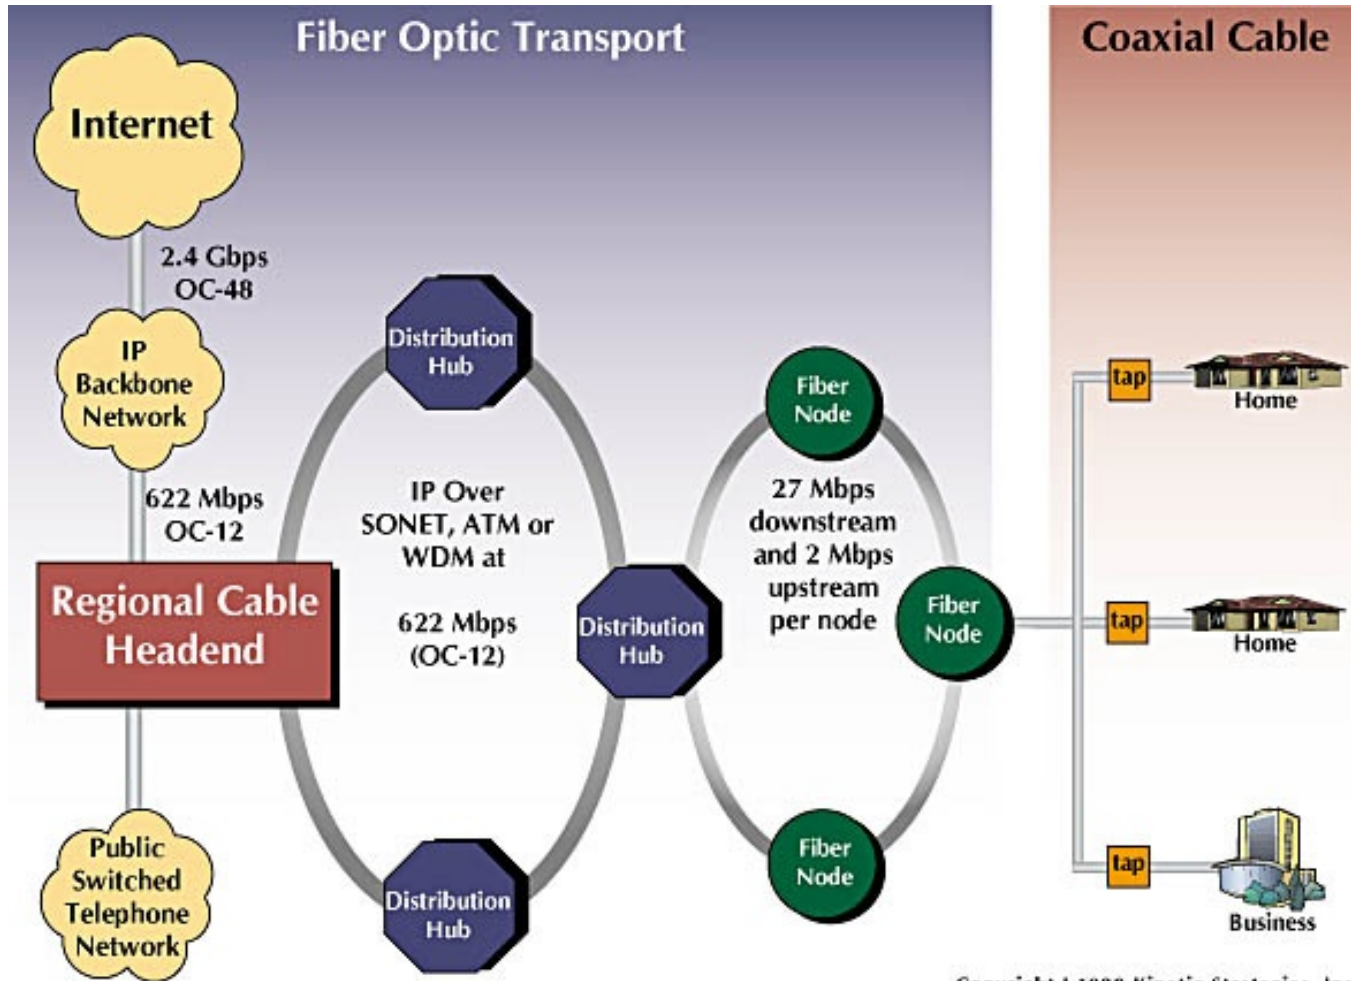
Fiber Optic Transport

Coaxial Cable

Internet

2.4 Gbps
OC-48

IP
Backbone
Network

622 Mbps
OC-12

Regional Cable
Headend

Public
Switched
Telephone
Network

Distribution
Hub

IP Over
SONET, ATM or
WDM at

622 Mbps
(OC-12)

Distribution
Hub

Distribution
Hub

Fiber
Node

27 Mbps
downstream
and 2 Mbps
upstream
per node

Fiber
Node

Fiber
Node

tap

Home

tap

Home

tap

Business

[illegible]